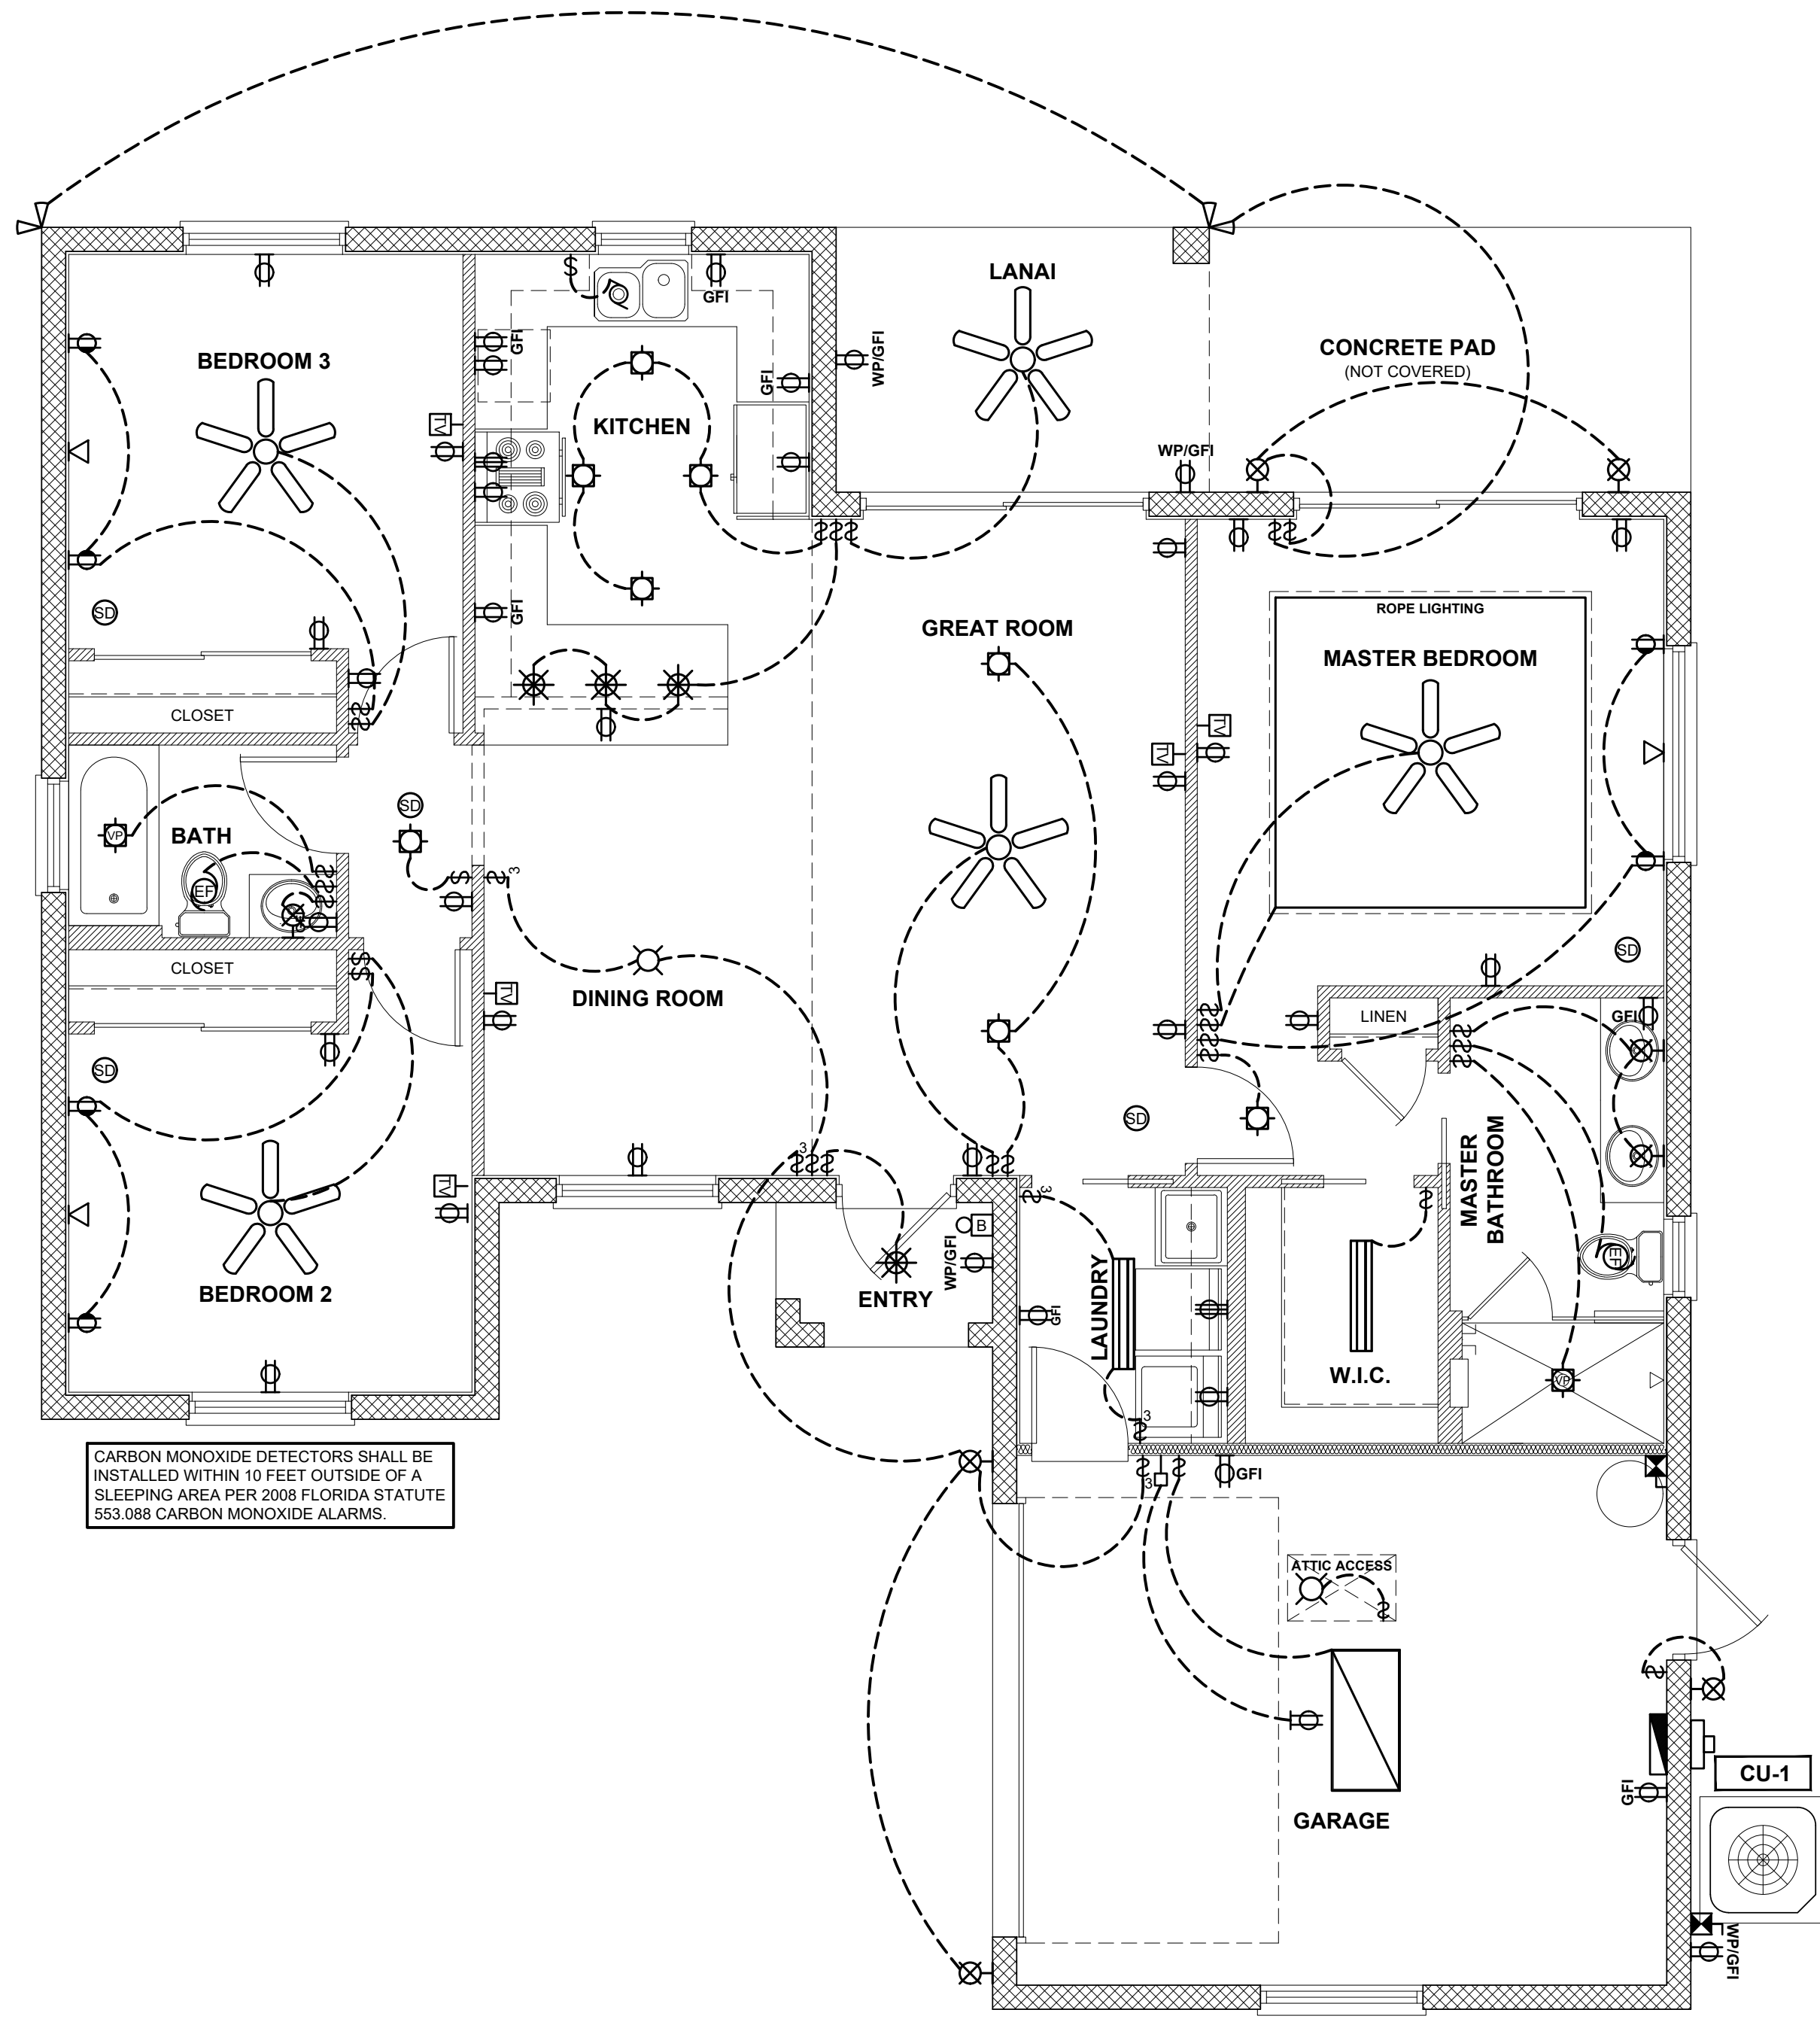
LANAI
CONCRETE PAD
(NOT COVERED)
BEDROOM 3
KITCHEN
GFI
GFI
WP/GFI
GFI
TV
WP/GFI
GFI
SD
CLOSET
GREAT ROOM
ROPE LIGHTING
MASTER BEDROOM
TV
TV
BATH
VP
EF
SD
3
CLOSET
TV
DINING ROOM
SD
SD
LINEN
GFI
SD
3
3
3
B
WP/GFI
TV
BEDROOM 2
ENTRY
GFI
LAUNDRY
MASTER BATHROOM
EF
W.I.C.
VP
3
3
GFI
CARBON MONOXIDE DETECTORS SHALL BE INSTALLED WITHIN 10 FEET OUTSIDE OF A SLEEPING AREA PER 2008 FLORIDA STATUTE 553.088 CARBON MONOXIDE ALARMS.
ATTIC ACCESS
CU-1
GFI
GARAGE
WP/GFI